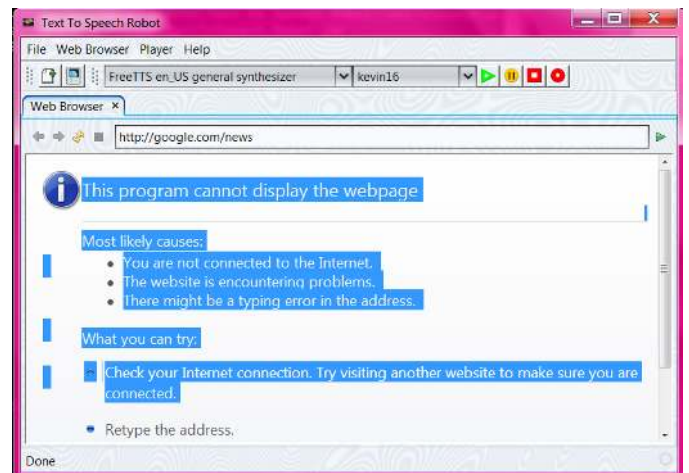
Text To Speech Robot

File Web Browser Player Help

FreeTTS en_US general synthesizer

kevin16

Web Browser ×

http://google.com/news

This program cannot display the webpage

Most likely causes:

- You are not connected to the Internet.
- The website is encountering problems.
- There might be a typing error in the address.

What you can try:

Check your Internet connection. Try visiting another website to make sure you are connected.

Retype the address.

Done